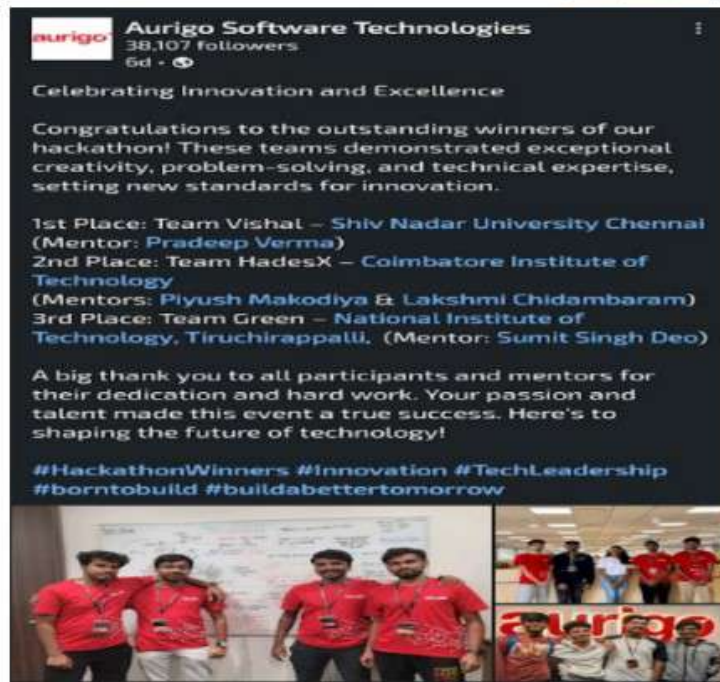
aurigo

Aurigo Software Technologies
38,107 followers
6d •

Celebrating Innovation and Excellence

Congratulations to the outstanding winners of our hackathon! These teams demonstrated exceptional creativity, problem-solving, and technical expertise, setting new standards for innovation.

1st Place: Team Vishal – Shiv Nadar University Chennai (Mentor: Pradeep Verma)
2nd Place: Team HadesX – Coimbatore Institute of Technology
(Mentors: Piyush Makodiya & Lakshmi Chidambaram)
3rd Place: Team Green – National Institute of Technology, Tiruchirappalli. (Mentor: Sumit Singh Deo)

A big thank you to all participants and mentors for their dedication and hard work. Your passion and talent made this event a true success. Here's to shaping the future of technology!

#HackathonWinners #Innovation #TechLeadership #borntobuild #buildabettertomorrow

aurigo